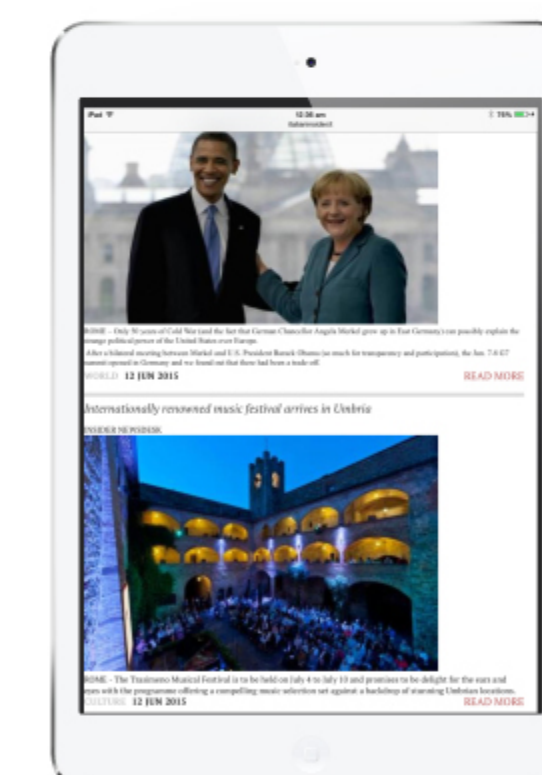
iPad 10:58 am 76%
italianinsider.it

ROME – Only 30 years of Cold War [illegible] the fact that German Chancellor Angela Merkel grew up in East Germany can possibly explain the strange political power of the United States over Europe.

After a bilateral meeting between Merkel and U.S. President Barack Obama (so much for transparency and participation), the Jun. 7-8 G7 summit opened in Germany and we found out that there had been a trade-off.

WORLD 12 JUN 2015 READ MORE

Internationally renowned music festival arrives in Umbria

INSIDER NEWSDESK

ROME - The Trasimeno Musical Festival is to be held on July 4 to July 10 and promises to be delight for the ears and eyes with the programme offering a compelling music selection set against a backdrop of stunning Umbrian locations.

CULTURE 12 JUN 2015 READ MORE